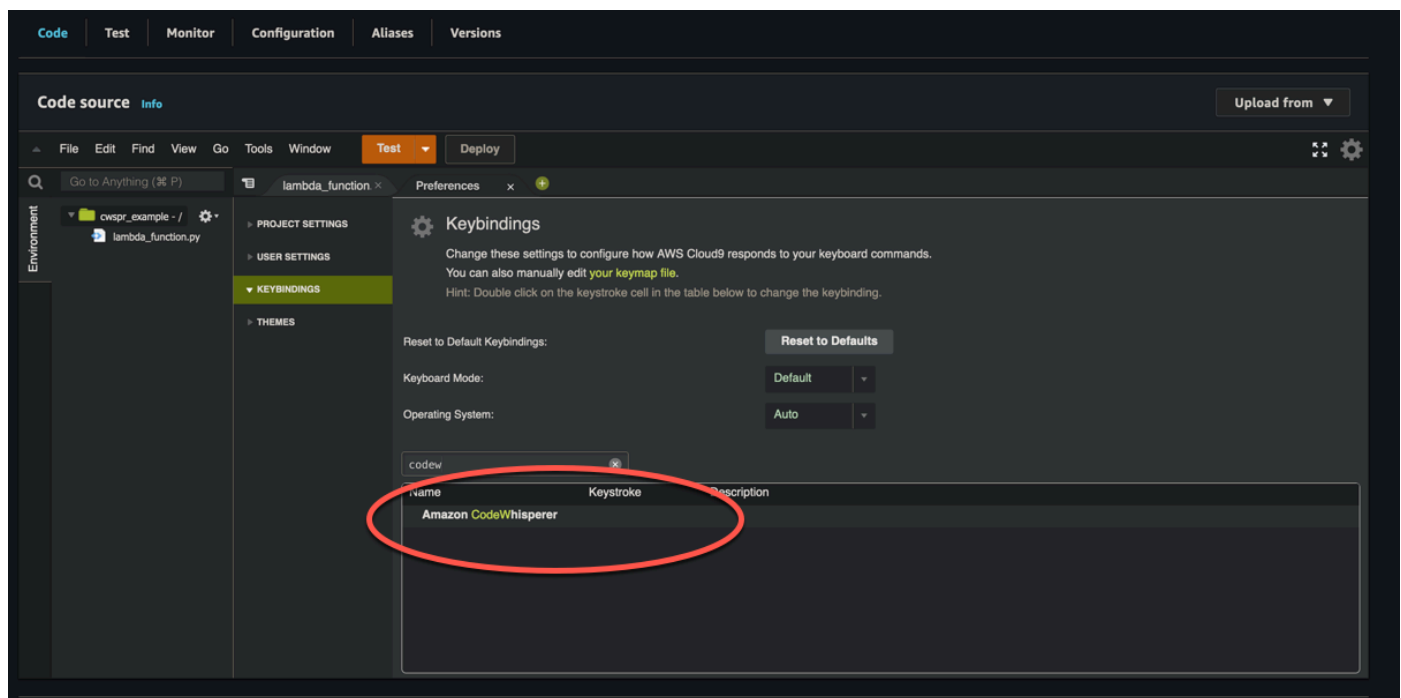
Code Test Monitor Configuration Aliases Versions

Code source Info

Upload from ▼

File Edit Find View Go Tools Window Test Deploy

Go to Anything (⌘ P)

lambda_function ×

Preferences ×

Environment

cwspr_example - /

lambda_function.py

PROJECT SETTINGS

USER SETTINGS

KEYBINDINGS

THEMES

Keybindings

Change these settings to configure how AWS Cloud9 responds to your keyboard commands.

You can also manually edit your keymap file.

Hint: Double click on the keystroke cell in the table below to change the keybinding.

Reset to Default Keybindings: Reset to Defaults

Keyboard Mode: Default

Operating System: Auto

codew

| Name | Keystroke | Description |
|---|---|---|
| Amazon CodeWhisperer | | |